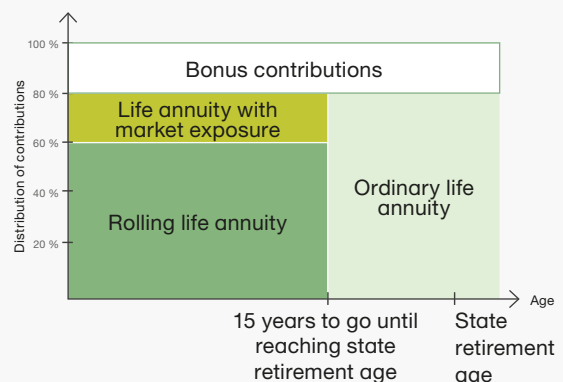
100 %
80 %
60 %
40 %
20 %
Distribution of contributions
Bonus contributions
Life annuity with market exposure
Rolling life annuity
Ordinary life annuity
Age
15 years to go until reaching state retirement age
State retirement age